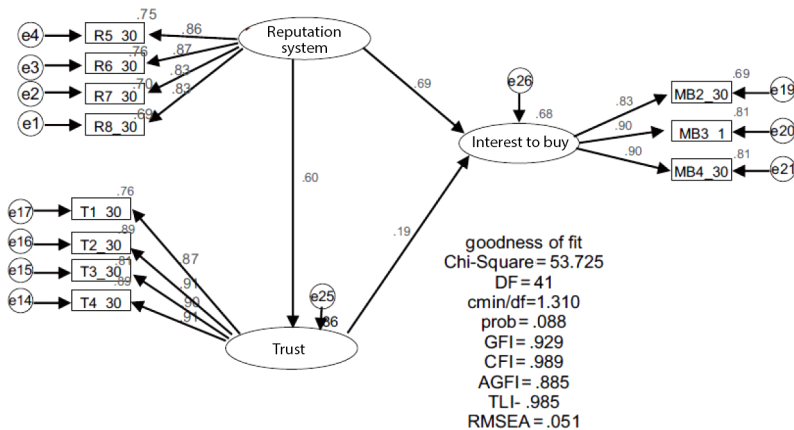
e4
R5_30
.75
.86
e3
R6_30
.76
.87
e2
R7_30
.70
.83
e1
R8_30
.69
.83
Reputation system
.69
.60
e26
.68
Interest to buy
.83
.90
.90
MB2_30
.69
e19
MB3_1
.81
e20
MB4_30
.81
e21
e17
T1_30
.76
e16
T2_30
.89
e15
T3_30
.81
e14
T4_30
.83
.87
.91
.90
.91
.19
e25
.36
Trust

goodness of fit
Chi-Square = 53.725
DF = 41
cmin/df=1.310
prob = .088
GFI = .929
CFI = .989
AGFI = .885
TLI- .985
RMSEA = .051